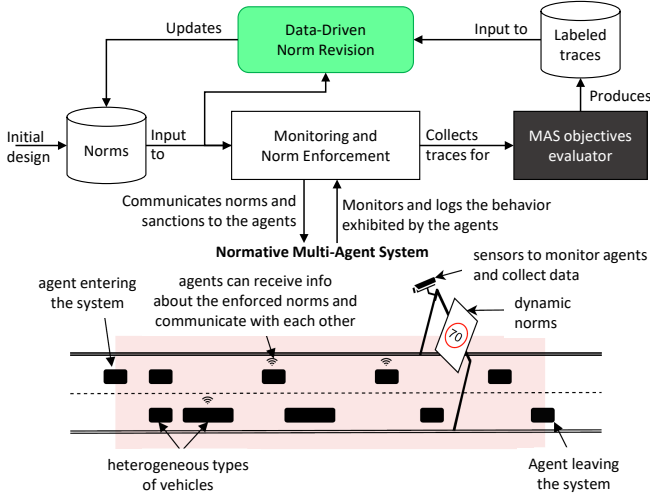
Data-Driven Norm Revision

Updates

Input to

Labeled traces

Produces

Initial design

Norms

Input to

Monitoring and Norm Enforcement

Collects traces for

MAS objectives evaluator

Communicates norms and sanctions to the agents

Monitors and logs the behavior exhibited by the agents

Normative Multi-Agent System

sensors to monitor agents and collect data

agent entering the system

agents can receive info about the enforced norms and communicate with each other

dynamic norms

70

heterogeneous types of vehicles

Agent leaving the system